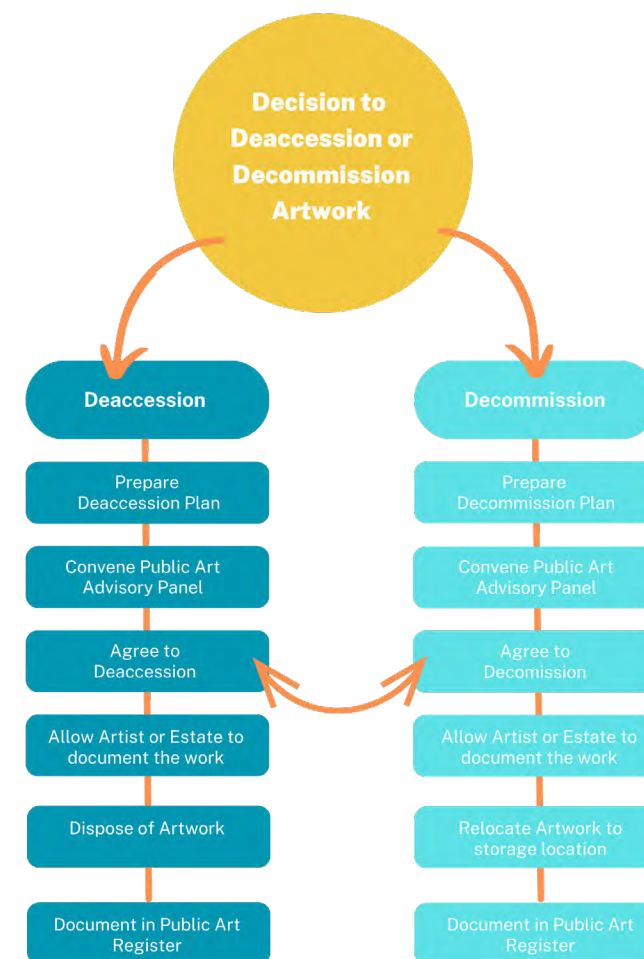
Decision to Deaccession or Decommission Artwork

Deaccession

Prepare Deaccession Plan

Convene Public Art Advisory Panel

Agree to Deaccession

Allow Artist or Estate to document the work

Dispose of Artwork

Document in Public Art Register

Decommission

Prepare Decommission Plan

Convene Public Art Advisory Panel

Agree to Decomission

Allow Artist or Estate to document the work

Relocate Artwork to storage location

Document in Public Art Register